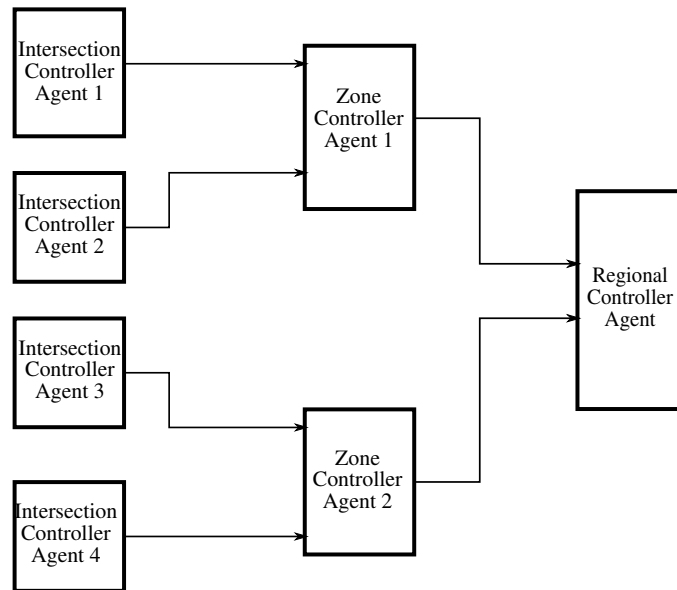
Intersection Controller Agent 1

Intersection Controller Agent 2

Intersection Controller Agent 3

Intersection Controller Agent 4

Zone Controller Agent 1

Zone Controller Agent 2

Regional Controller Agent